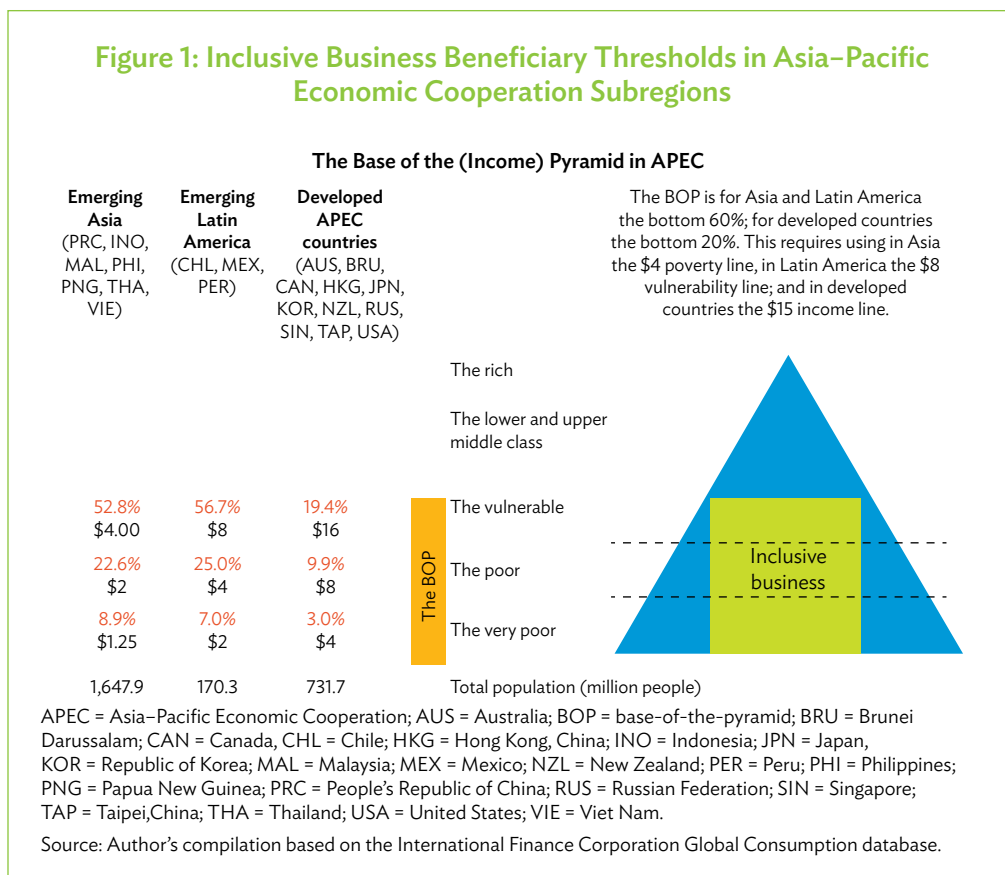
Figure 1: Inclusive Business Beneficiary Thresholds in Asia–Pacific Economic Cooperation Subregions

The Base of the (Income) Pyramid in APEC

| Emerging Asia (PRC, INO, MAL, PHI, PNG, THA, VIE) | Emerging Latin America (CHL, MEX, PER) | Developed APEC countries (AUS, BRU, CAN, HKG, JPN, KOR, NZL, RUS, SIN, TAP, USA) | |
|---|---|---|---|
| | | | The rich |
| | | | The lower and upper middle class |
| 52.8% $4.00 | 56.7% $8 | 19.4% $16 | The vulnerable |
| 22.6% $2 | 25.0% $4 | 9.9% $8 | The poor |
| 8.9% $1.25 | 7.0% $2 | 3.0% $4 | The very poor |
| 1,647.9 | 170.3 | 731.7 | Total population (million people) |

The BOP

The BOP is for Asia and Latin America the bottom 60%; for developed countries the bottom 20%. This requires using in Asia the $4 poverty line, in Latin America the $8 vulnerability line; and in developed countries the $15 income line.

Inclusive business

APEC = Asia–Pacific Economic Cooperation; AUS = Australia; BOP = base-of-the-pyramid; BRU = Brunei Darussalam; CAN = Canada, CHL = Chile; HKG = Hong Kong, China; INO = Indonesia; JPN = Japan, KOR = Republic of Korea; MAL = Malaysia; MEX = Mexico; NZL = New Zealand; PER = Peru; PHI = Philippines; PNG = Papua New Guinea; PRC = People's Republic of China; RUS = Russian Federation; SIN = Singapore; TAP = Taipei,China; THA = Thailand; USA = United States; VIE = Viet Nam.

Source: Author's compilation based on the International Finance Corporation Global Consumption database.